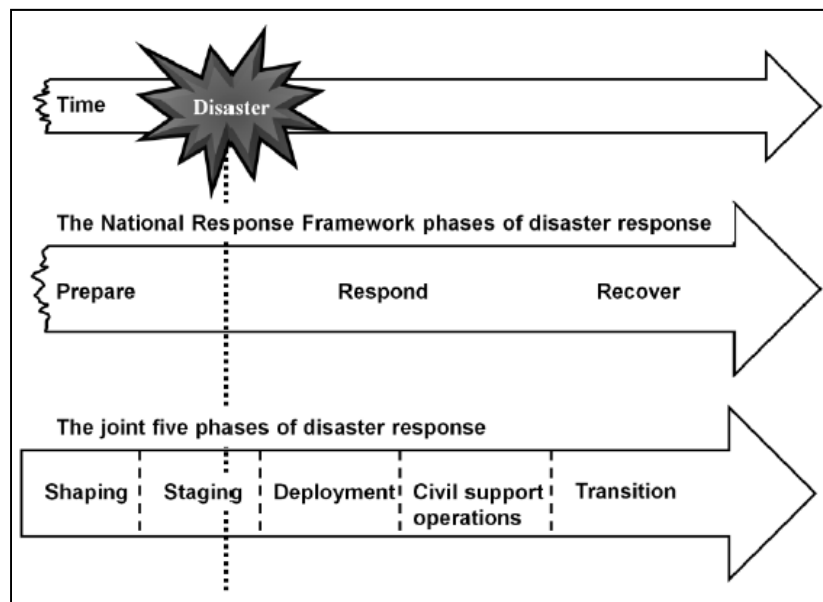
Time

Disaster

The National Response Framework phases of disaster response

Prepare

Respond

Recover

The joint five phases of disaster response

Shaping

Staging

Deployment

Civil support operations

Transition